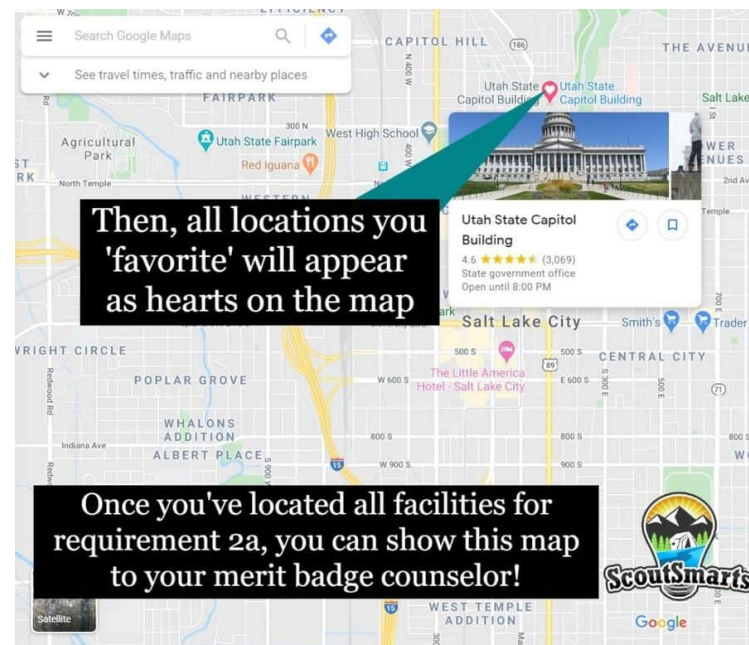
Search Google Maps

See travel times, traffic and nearby places

CAPITOL HILL

THE AVENUE

FAIRPARK

Utah State Capitol Building

Utah State Capitol Building

Salt Lake

Agricultural Park

Utah State Fairpark

West High School

Red Iguana

North Temple

WESTERN

Then, all locations you 'favorite' will appear as hearts on the map

Utah State Capitol Building

4.6 ★★★★★ (3,069)

State government office

Open until 8:00 PM

Salt Lake City

Smith's

Trader

WRIGHT CIRCLE

CENTRAL CITY

POPLAR GROVE

The Little America Hotel - Salt Lake City

WHALONS ADDITION

ALBERT PLACE

Indiana Ave

Once you've located all facilities for requirement 2a, you can show this map to your merit badge counselor!

ScoutSmarts

Satellite

WEST TEMPLE ADDITION

Google